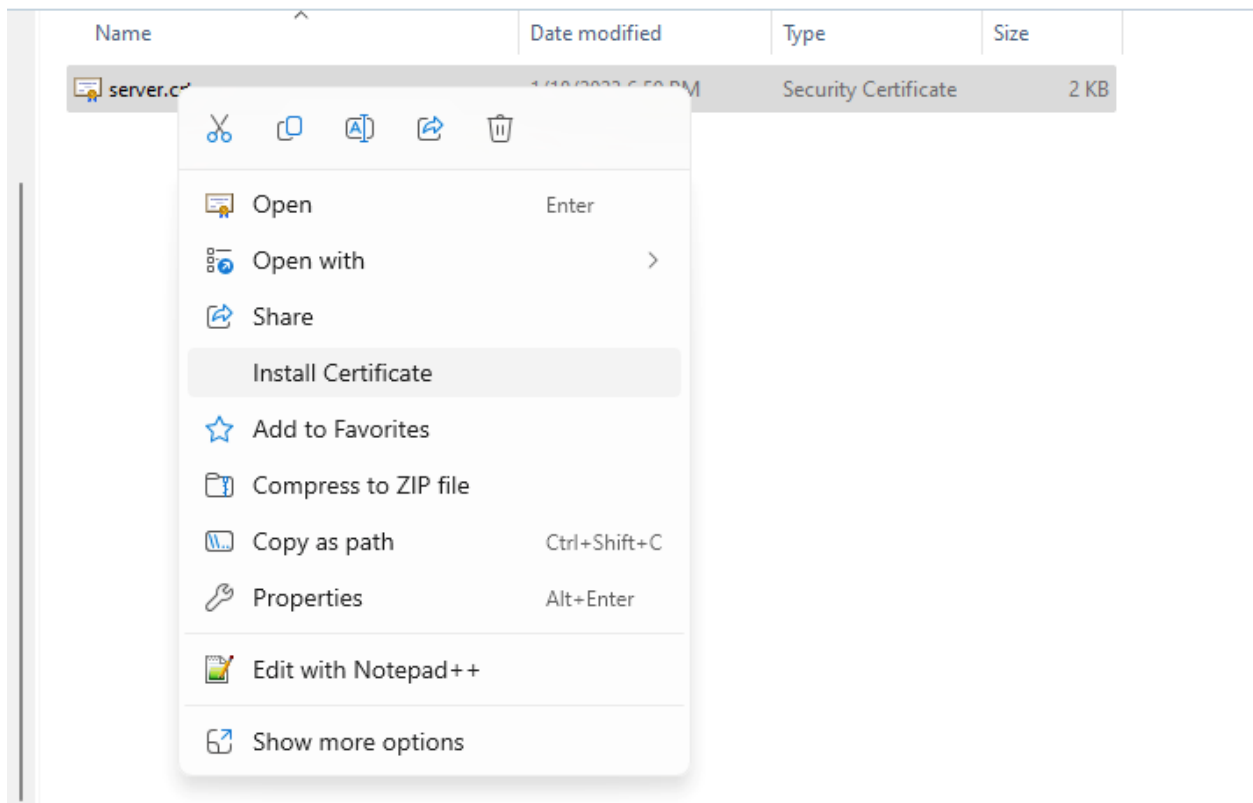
| Name | Date modified | Type | Size |
|---|---|---|---|
| server.c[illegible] | 1/18/2023 6:59 PM | Security Certificate | 2 KB |

Open Enter
Open with
Share
Install Certificate
Add to Favorites
Compress to ZIP file
Copy as path Ctrl+Shift+C
Properties Alt+Enter
Edit with Notepad++
Show more options